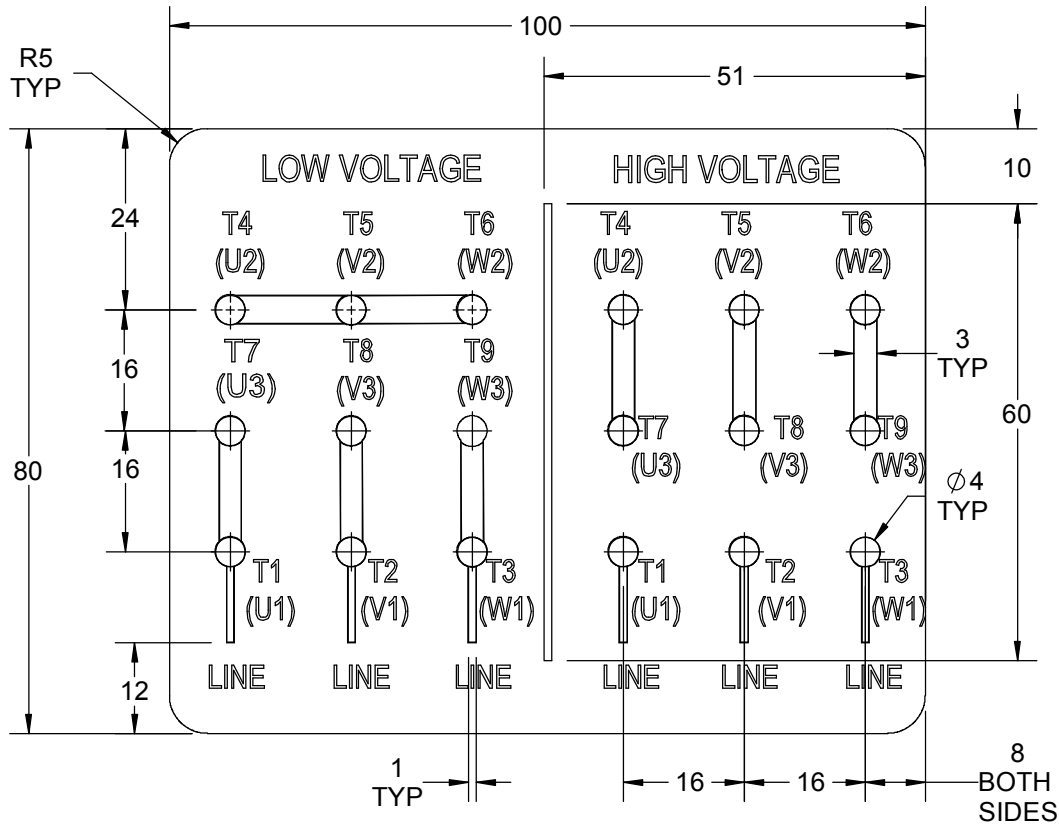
100

R5
TYP

51

LOW VOLTAGE

HIGH VOLTAGE

10

24

T4
(U2)

T5
(V2)

T6
(W2)

T4
(U2)

T5
(V2)

T6
(W2)

16

T7
(U3)

T8
(V3)

T9
(W3)

3
TYP

60

80

16

T7
(U3)

T8
(V3)

T9
(W3)

$\phi 4$
TYP

T1
(U1)

T2
(V1)

T3
(W1)

T1
(U1)

T2
(V1)

T3
(W1)

12

LINE

LINE

LINE

LINE

LINE

LINE

1
TYP

16

16

8
BOTH
SIDES